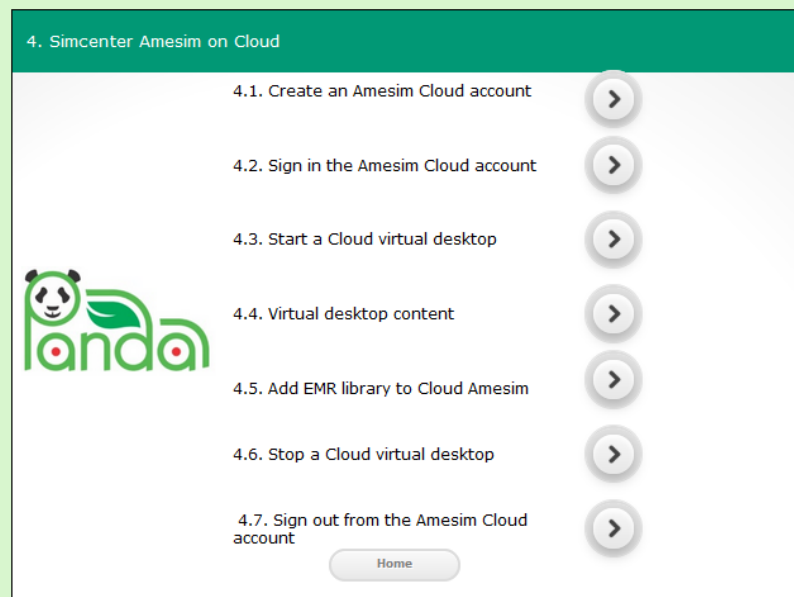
4. Simcenter Amesim on Cloud

4.1. Create an Amesim Cloud account

4.2. Sign in the Amesim Cloud account

4.3. Start a Cloud virtual desktop

Panda

4.4. Virtual desktop content

4.5. Add EMR library to Cloud Amesim

4.6. Stop a Cloud virtual desktop

4.7. Sign out from the Amesim Cloud account

Home